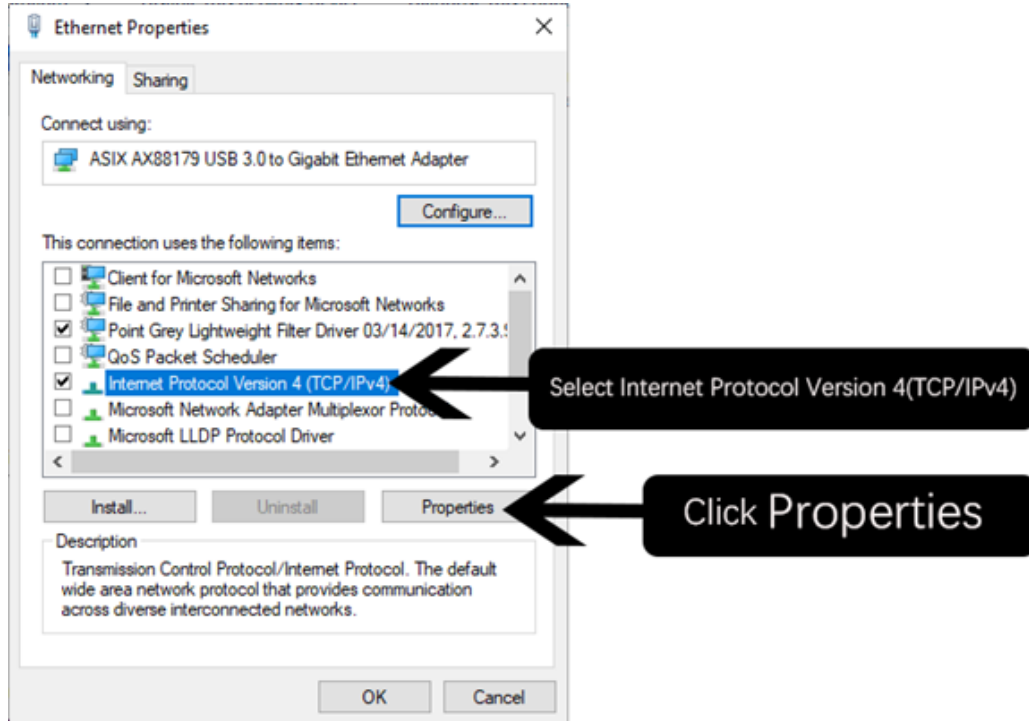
Ethernet Properties

Networking Sharing

Connect using:

ASIX AX88179 USB 3.0 to Gigabit Ethernet Adapter

Configure...

This connection uses the following items:

Client for Microsoft Networks
File and Printer Sharing for Microsoft Networks
Point Grey Lightweight Filter Driver 03/14/2017, 2.7.3.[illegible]
QoS Packet Scheduler
Internet Protocol Version 4 (TCP/IPv4)
Microsoft Network Adapter Multiplexor Proto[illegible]
Microsoft LLDP Protocol Driver

Select Internet Protocol Version 4(TCP/IPv4)

Install... Uninstall Properties

Click Properties

Description

Transmission Control Protocol/Internet Protocol. The default wide area network protocol that provides communication across diverse interconnected networks.

OK Cancel